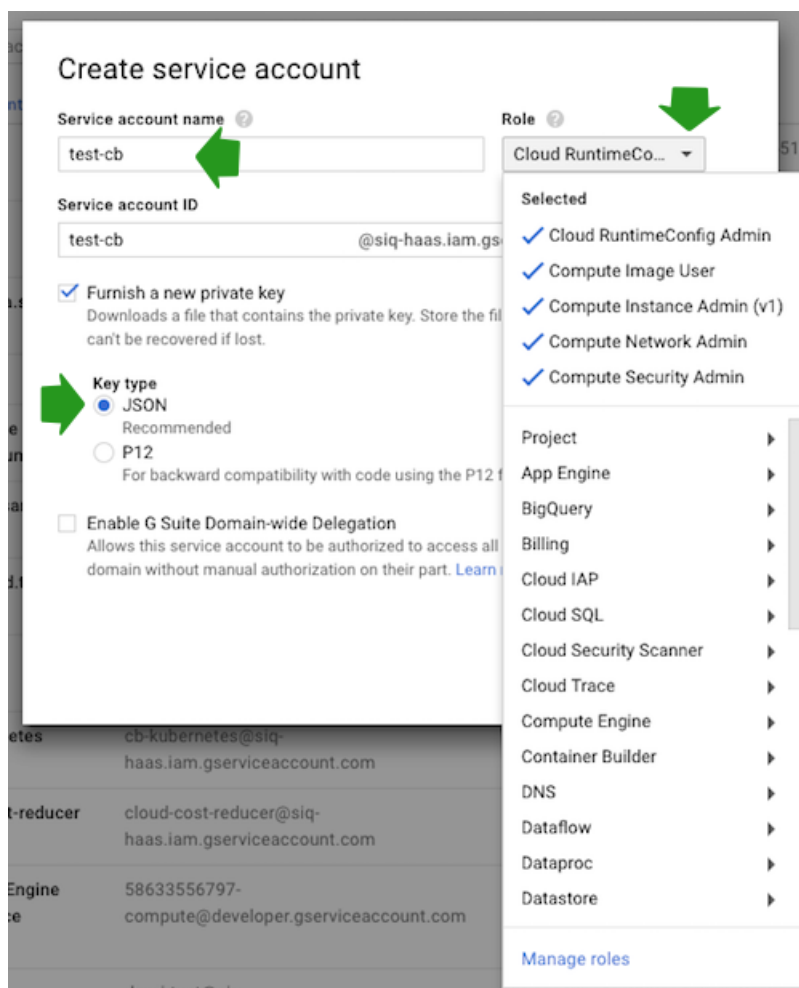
Create service account

Service account name

test-cb

Role

Cloud RuntimeCo...

Service account ID

test-cb

@siq-haas.iam.gs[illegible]

Furnish a new private key

Downloads a file that contains the private key. Store the fil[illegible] can't be recovered if lost.

Key type

JSON

Recommended

P12

For backward compatibility with code using the P12 f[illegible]

Enable G Suite Domain-wide Delegation

Allows this service account to be authorized to access all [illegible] domain without manual authorization on their part. Learn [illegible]

Selected

Cloud RuntimeConfig Admin

Compute Image User

Compute Instance Admin (v1)

Compute Network Admin

Compute Security Admin

Project

App Engine

BigQuery

Billing

Cloud IAP

Cloud SQL

Cloud Security Scanner

Cloud Trace

Compute Engine

Container Builder

DNS

Dataflow

Dataproc

Datastore

Manage roles

etes

cb-kubernetes@siq-haas.iam.gserviceaccount.com

t-reducer

cloud-cost-reducer@siq-haas.iam.gserviceaccount.com

Engine

e

58633556797-compute@developer.gserviceaccount.com